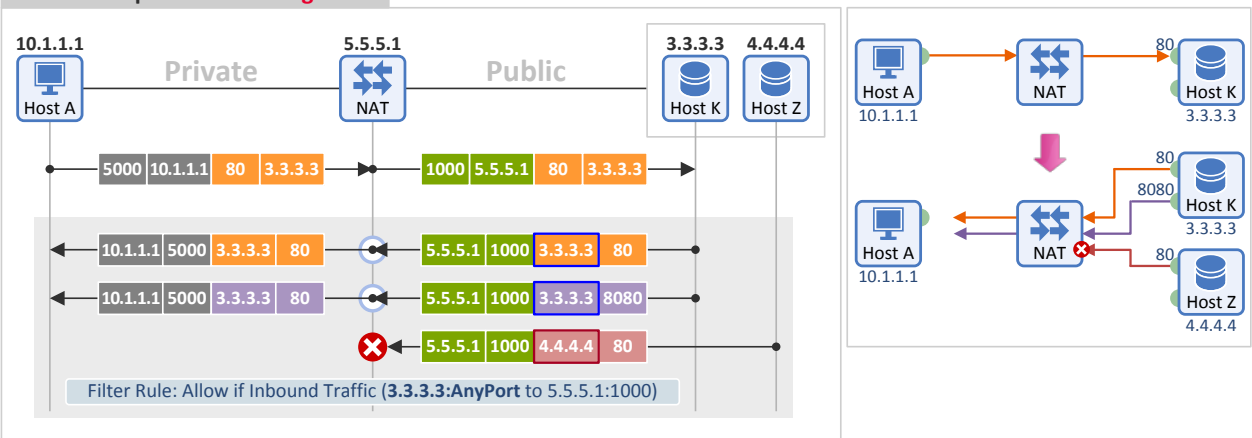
10.1.1.1
Host A
Private
5.5.5.1
NAT
Public
3.3.3.3
Host K
4.4.4.4
Host Z

| 5000 | 10.1.1.1 | 80 | 3.3.3.3 |
|---|---|---|---|

| 1000 | 5.5.5.1 | 80 | 3.3.3.3 |
|---|---|---|---|

| 10.1.1.1 | 5000 | 3.3.3.3 | 80 |
|---|---|---|---|

| 5.5.5.1 | 1000 | 3.3.3.3 | 80 |
|---|---|---|---|

| 10.1.1.1 | 5000 | 3.3.3.3 | 80 |
|---|---|---|---|

| 5.5.5.1 | 1000 | 3.3.3.3 | 8080 |
|---|---|---|---|

| 5.5.5.1 | 1000 | 4.4.4.4 | 80 |
|---|---|---|---|

Filter Rule: Allow if Inbound Traffic (**3.3.3.3:AnyPort** to 5.5.5.1:1000)

Host A
10.1.1.1
NAT
80
Host K
3.3.3.3

Host A
10.1.1.1
NAT
80
8080
Host K
3.3.3.3
80
Host Z
4.4.4.4